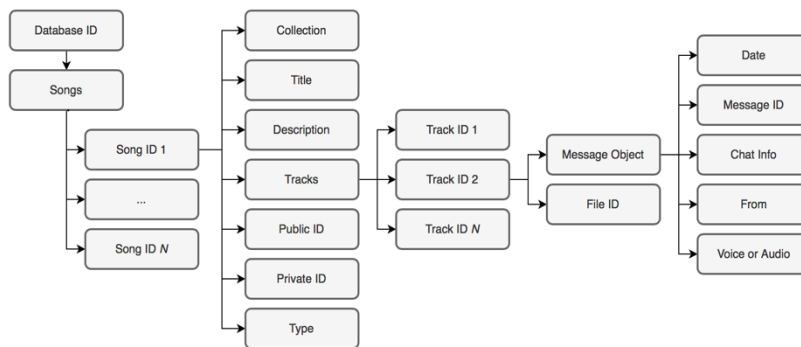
Database ID

Songs

Song ID 1

...

Song ID $N$

Collection

Title

Description

Tracks

Public ID

Private ID

Type

Track ID 1

Track ID 2

Track ID $N$

Message Object

File ID

Date

Message ID

Chat Info

From

Voice or Audio